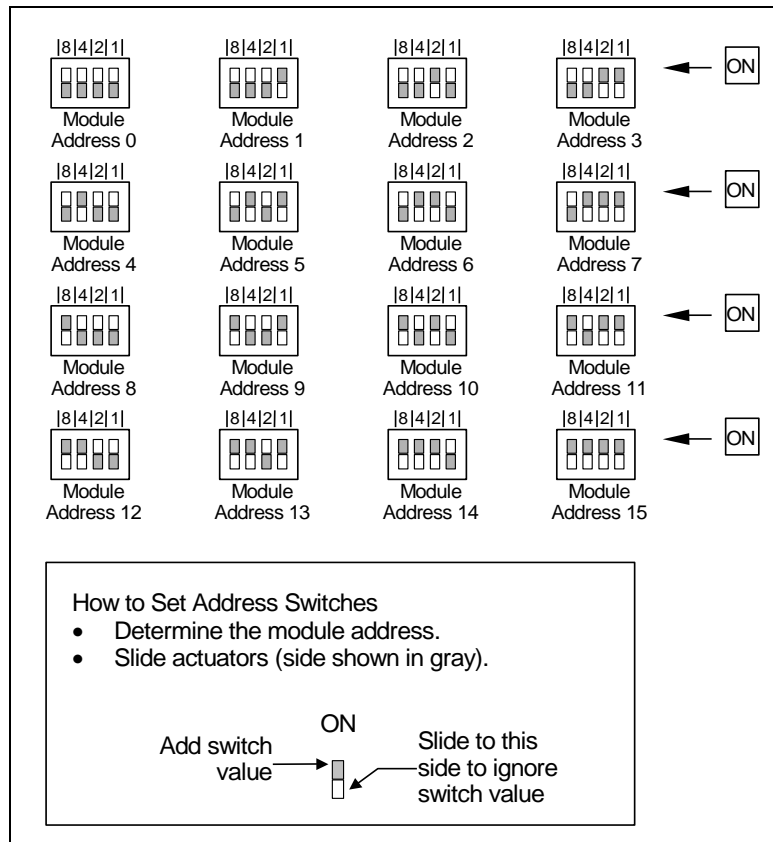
|8|4|2|1|
Module Address 0

|8|4|2|1|
Module Address 1

|8|4|2|1|
Module Address 2

|8|4|2|1|
Module Address 3

ON

|8|4|2|1|
Module Address 4

|8|4|2|1|
Module Address 5

|8|4|2|1|
Module Address 6

|8|4|2|1|
Module Address 7

ON

|8|4|2|1|
Module Address 8

|8|4|2|1|
Module Address 9

|8|4|2|1|
Module Address 10

|8|4|2|1|
Module Address 11

ON

|8|4|2|1|
Module Address 12

|8|4|2|1|
Module Address 13

|8|4|2|1|
Module Address 14

|8|4|2|1|
Module Address 15

ON

How to Set Address Switches
• Determine the module address.
• Slide actuators (side shown in gray).

ON
Add switch value
Slide to this side to ignore switch value